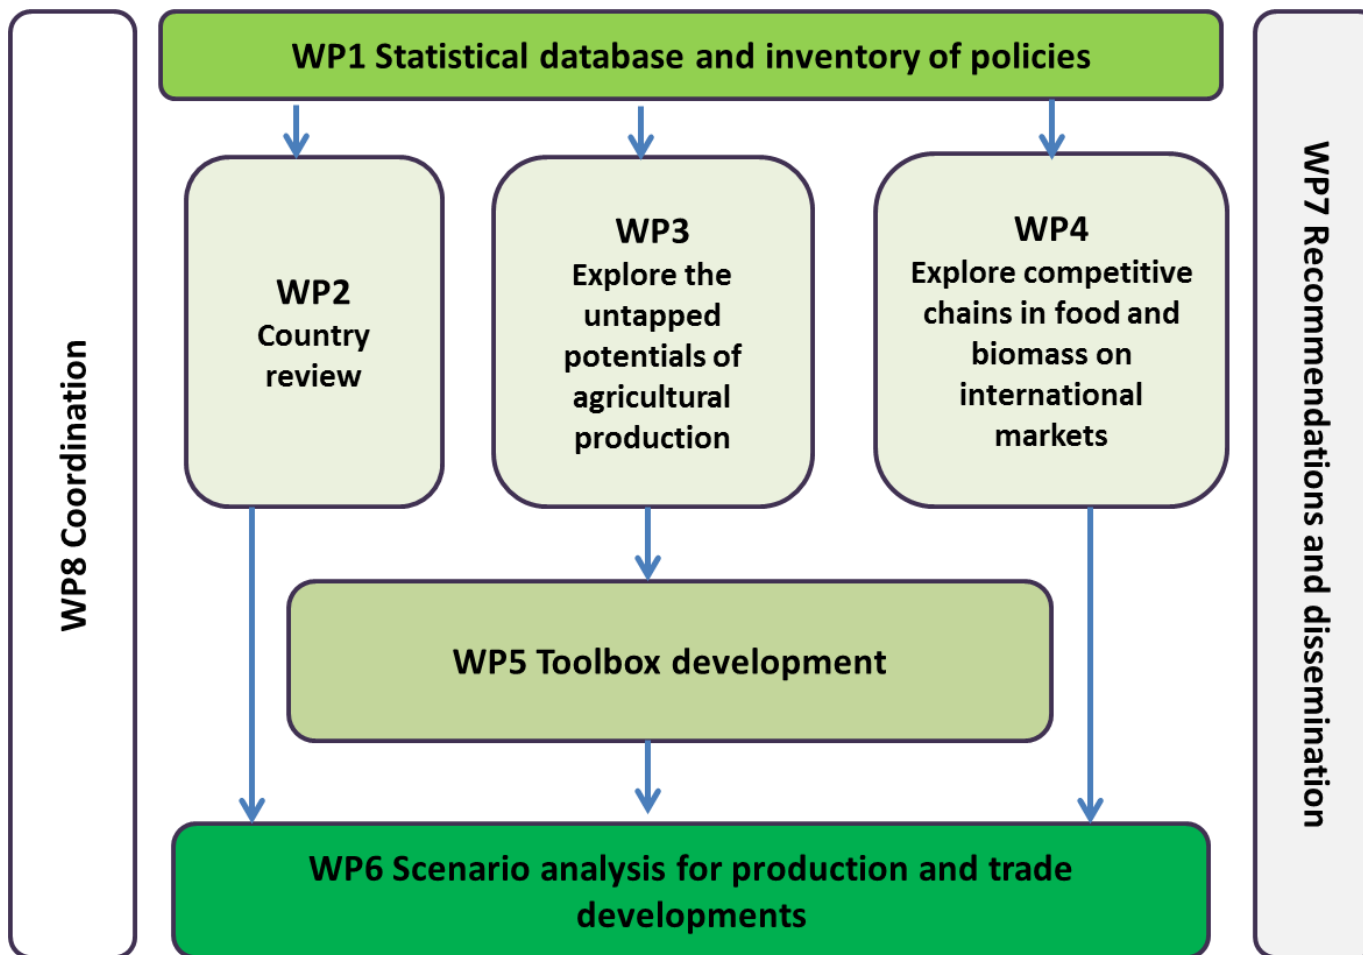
WP8 Coordination

WP1 Statistical database and inventory of policies

WP2
Country review

WP3
Explore the untapped potentials of agricultural production

WP4
Explore competitive chains in food and biomass on international markets

WP5 Toolbox development

WP6 Scenario analysis for production and trade developments

WP7 Recommendations and dissemination